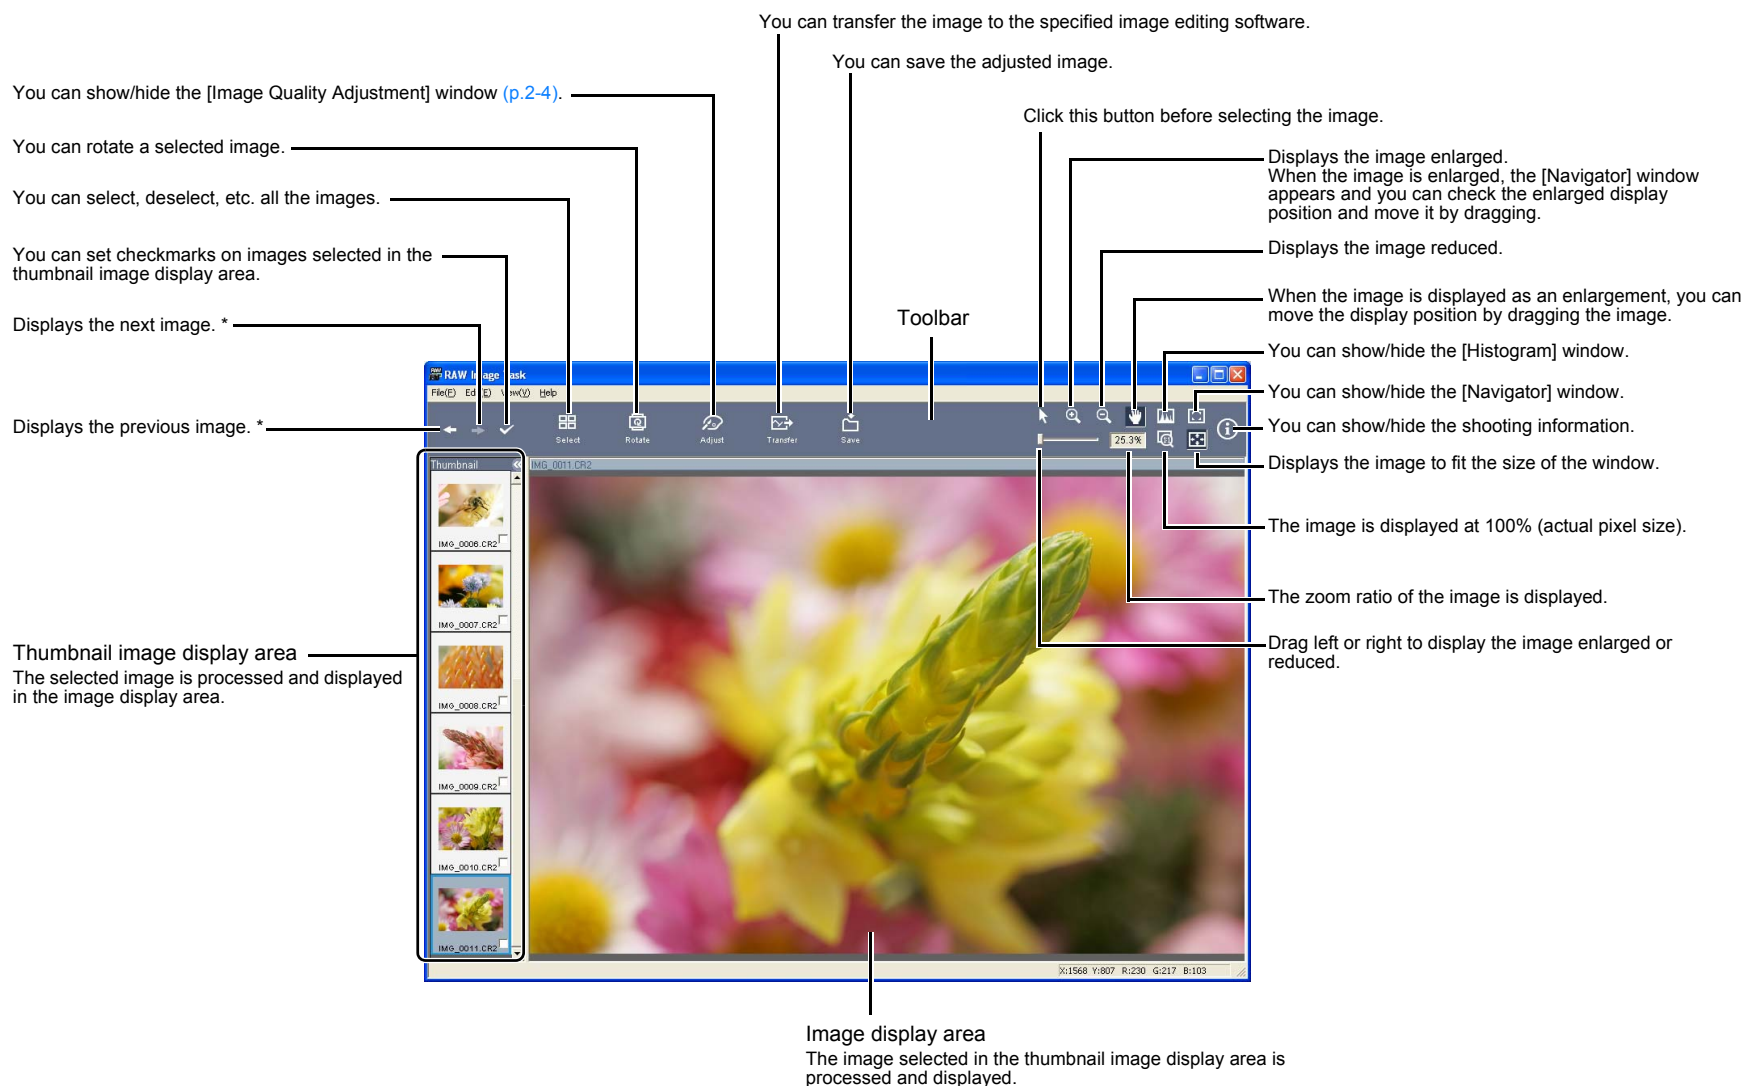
You can transfer the image to the specified image editing software.

You can save the adjusted image.

You can show/hide the [Image Quality Adjustment] window (p.2-4).

Click this button before selecting the image.

You can rotate a selected image.

Displays the image enlarged.
When the image is enlarged, the [Navigator] window appears and you can check the enlarged display position and move it by dragging.

You can select, deselect, etc. all the images.

You can set checkmarks on images selected in the thumbnail image display area.

Displays the image reduced.

Displays the next image. *

Toolbar

When the image is displayed as an enlargement, you can move the display position by dragging the image.

You can show/hide the [Histogram] window.

You can show/hide the [Navigator] window.

Displays the previous image. *

You can show/hide the shooting information.

Displays the image to fit the size of the window.

RAW Image Task
File(F) Edit(E) View(V) Help
Select Rotate Adjust Transfer Save
25.3%
Thumbnail
IMG_0011.CR2
IMG_0006.CR2
IMG_0007.CR2
IMG_0008.CR2
IMG_0009.CR2
IMG_0010.CR2
IMG_0011.CR2
X:1568 Y:807 R:230 G:217 B:103

The image is displayed at 100% (actual pixel size).

The zoom ratio of the image is displayed.

Thumbnail image display area
The selected image is processed and displayed in the image display area.

Drag left or right to display the image enlarged or reduced.

Image display area
The image selected in the thumbnail image display area is processed and displayed.